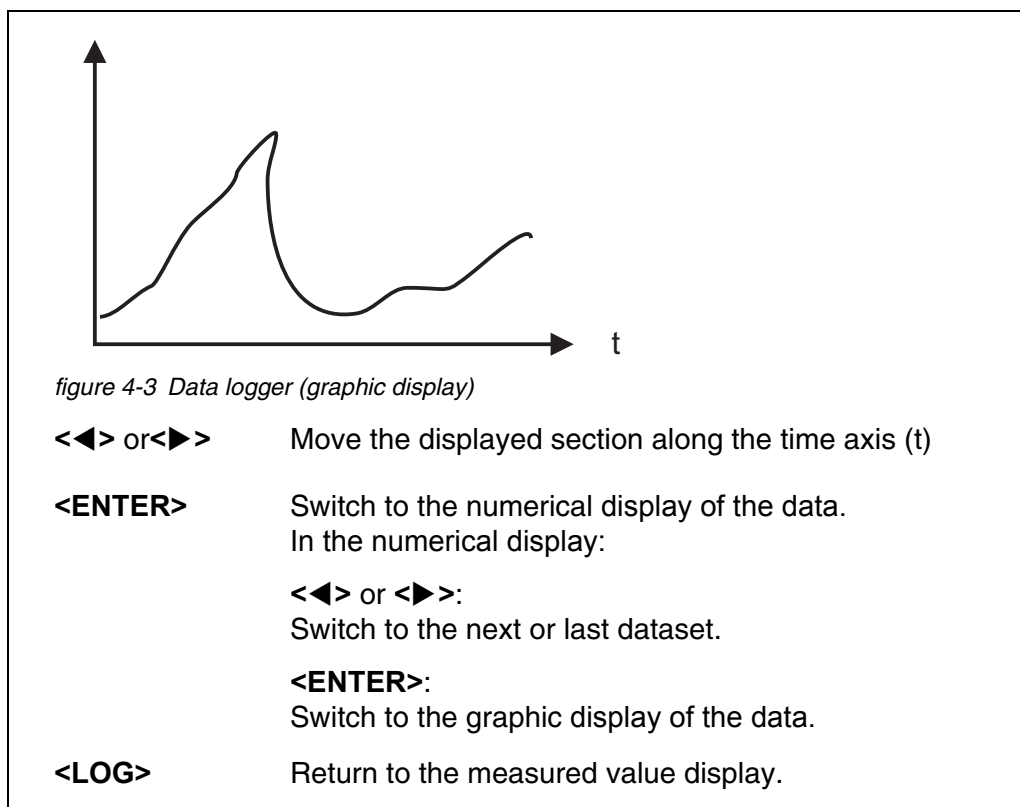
t

figure 4-3 Data logger (graphic display)

<◀> or<▶> Move the displayed section along the time axis (t)

<ENTER> Switch to the numerical display of the data. In the numerical display:

<◀> or <▶>: Switch to the next or last dataset.

<ENTER>: Switch to the graphic display of the data.

<LOG> Return to the measured value display.